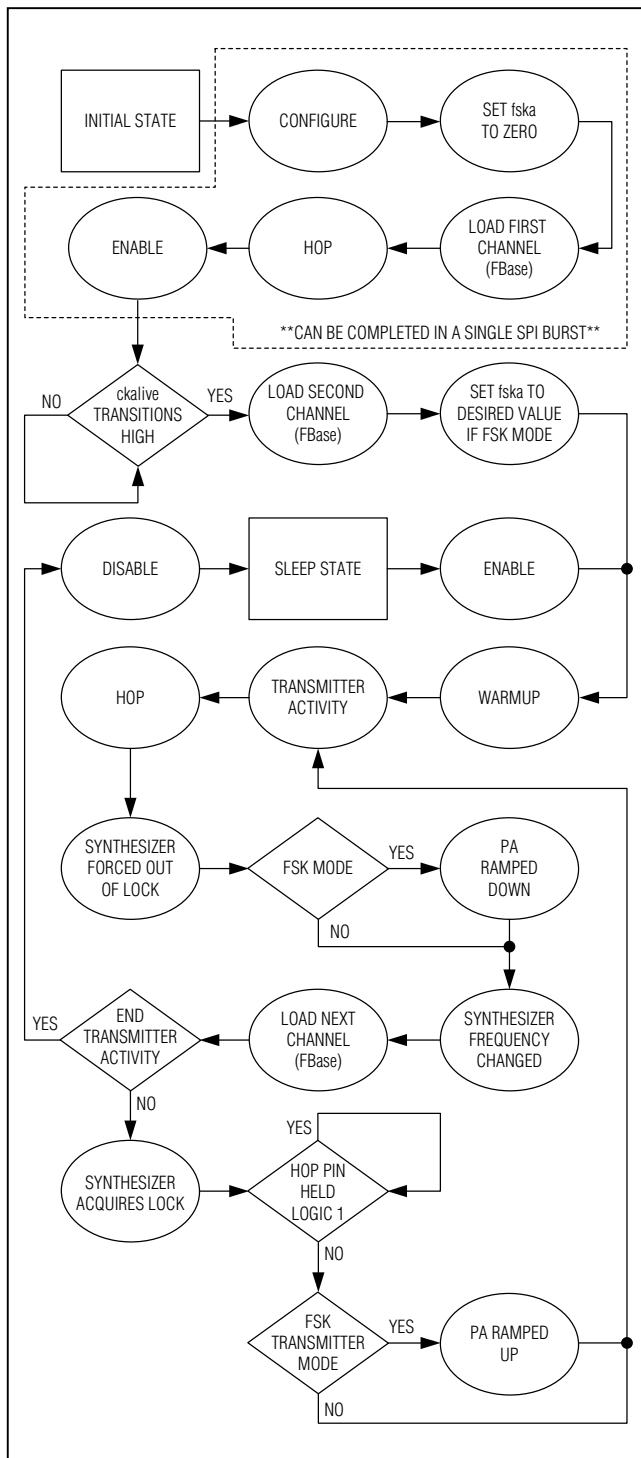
INITIAL STATE

CONFIGURE

SET fska TO ZERO

LOAD FIRST CHANNEL (FBase)

HOP

ENABLE

**CAN BE COMPLETED IN A SINGLE SPI BURST**

NO

ckalive TRANSITIONS HIGH

YES

LOAD SECOND CHANNEL (FBase)

SET fska TO DESIRED VALUE IF FSK MODE

DISABLE

SLEEP STATE

ENABLE

HOP

TRANSMITTER ACTIVITY

WARMUP

SYNTHESIZER FORCED OUT OF LOCK

FSK MODE

YES

PA RAMPED DOWN

NO

YES

END TRANSMITTER ACTIVITY

LOAD NEXT CHANNEL (FBase)

SYNTHESIZER FREQUENCY CHANGED

NO

YES

SYNTHESIZER ACQUIRES LOCK

HOP PIN HELD LOGIC 1

NO

FSK TRANSMITTER MODE

YES

PA RAMPED UP

NO